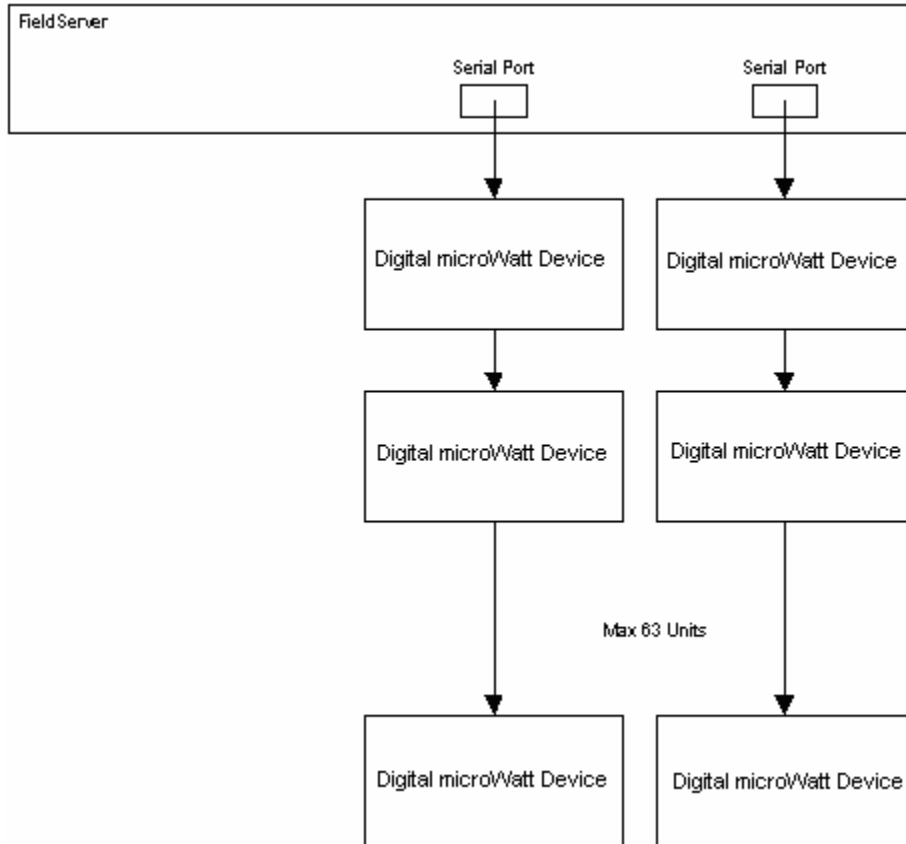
FieldServer

Serial Port

Serial Port

Digital microWatt Device

Digital microWatt Device

Digital microWatt Device

Digital microWatt Device

Max 63 Units

Digital microWatt Device

Digital microWatt Device